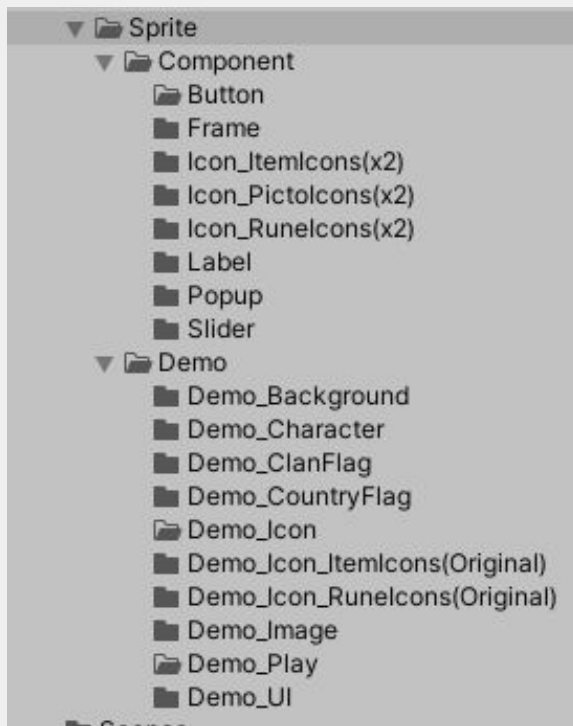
Sprite
Component
Button
Frame
Icon_ItemIcons(x2)
Icon_PictoIcons(x2)
Icon_RuneIcons(x2)
Label
Popup
Slider
Demo
Demo_Background
Demo_Character
Demo_ClanFlag
Demo_CountryFlag
Demo_Icon
Demo_Icon_ItemIcons(Original)
Demo_Icon_RuneIcons(Original)
Demo_Image
Demo_Play
Demo_UI
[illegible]